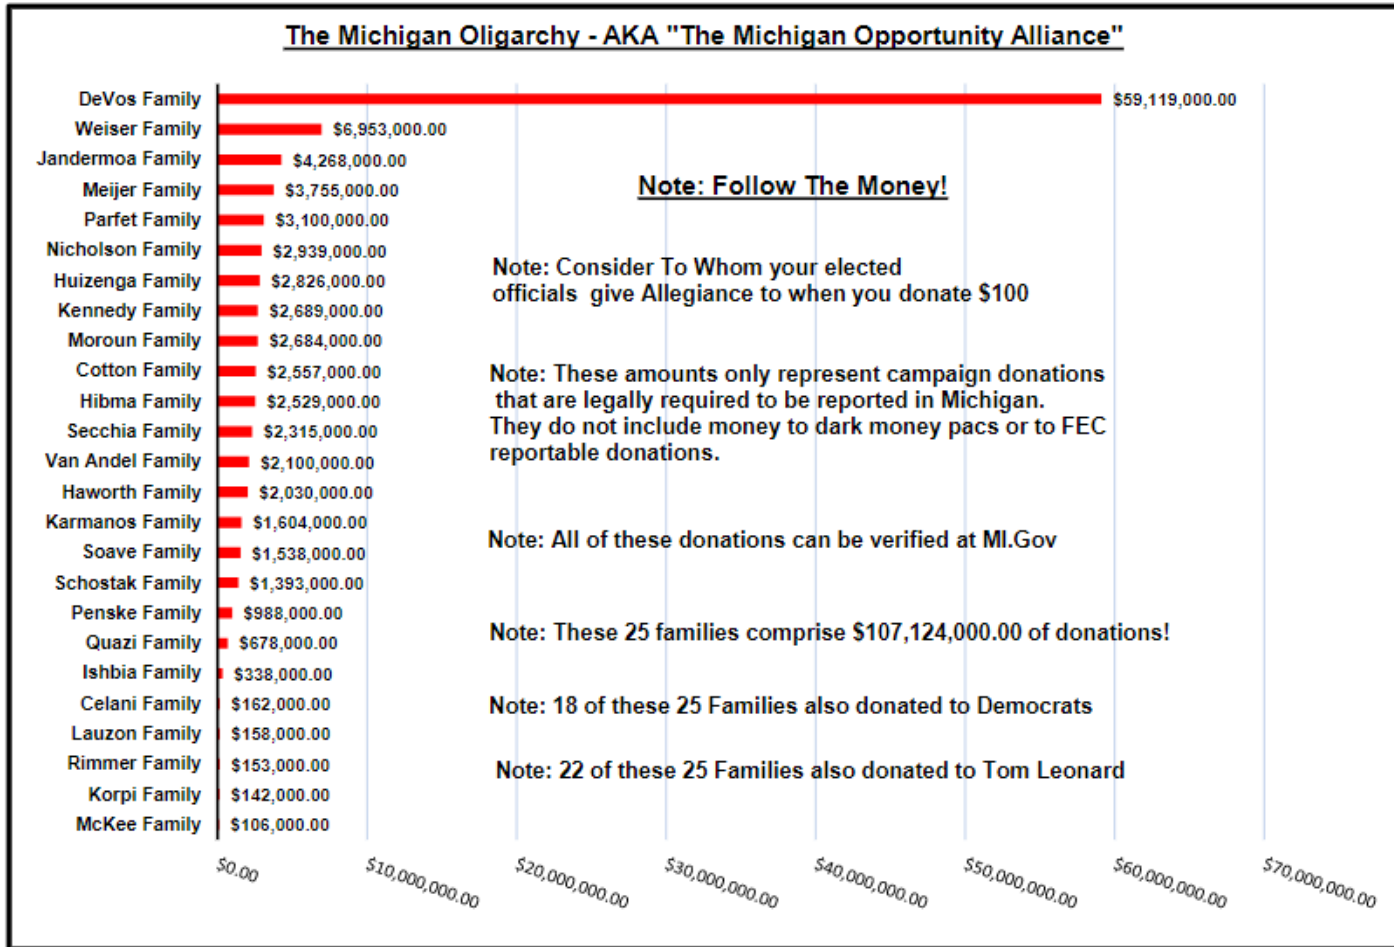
The Michigan Oligarchy - AKA "The Michigan Opportunity Alliance"

DeVos Family $59,119,000.00
Weiser Family $6,953,000.00
Jandermoa Family $4,268,000.00
Meijer Family $3,755,000.00
Parfet Family $3,100,000.00
Nicholson Family $2,939,000.00
Huizenga Family $2,826,000.00
Kennedy Family $2,689,000.00
Moroun Family $2,684,000.00
Cotton Family $2,557,000.00
Hibma Family $2,529,000.00
Secchia Family $2,315,000.00
Van Andel Family $2,100,000.00
Haworth Family $2,030,000.00
Karmanos Family $1,604,000.00
Soave Family $1,538,000.00
Schostak Family $1,393,000.00
Penske Family $988,000.00
Quazi Family $678,000.00
Ishbia Family $338,000.00
Celani Family $162,000.00
Lauzon Family $158,000.00
Rimmer Family $153,000.00
Korpi Family $142,000.00
McKee Family $106,000.00

Note: Follow The Money!

Note: Consider To Whom your elected officials give Allegiance to when you donate $100

Note: These amounts only represent campaign donations that are legally required to be reported in Michigan. They do not include money to dark money pacs or to FEC reportable donations.

Note: All of these donations can be verified at MI.Gov

Note: These 25 families comprise $107,124,000.00 of donations!

Note: 18 of these 25 Families also donated to Democrats

Note: 22 of these 25 Families also donated to Tom Leonard

$0.00 $10,000,000.00 $20,000,000.00 $30,000,000.00 $40,000,000.00 $50,000,000.00 $60,000,000.00 $70,000,000.00